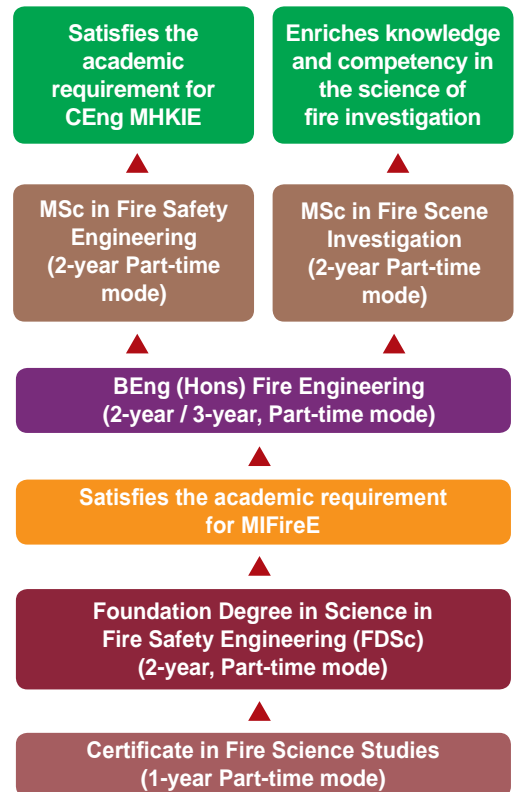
Satisfies the academic requirement for CEng MHKIE

Enriches knowledge and competency in the science of fire investigation

MSc in Fire Safety Engineering (2-year Part-time mode)

MSc in Fire Scene Investigation (2-year Part-time mode)

BEng (Hons) Fire Engineering (2-year / 3-year, Part-time mode)

Satisfies the academic requirement for MIFireE

Foundation Degree in Science in Fire Safety Engineering (FDSc) (2-year, Part-time mode)

Certificate in Fire Science Studies (1-year Part-time mode)